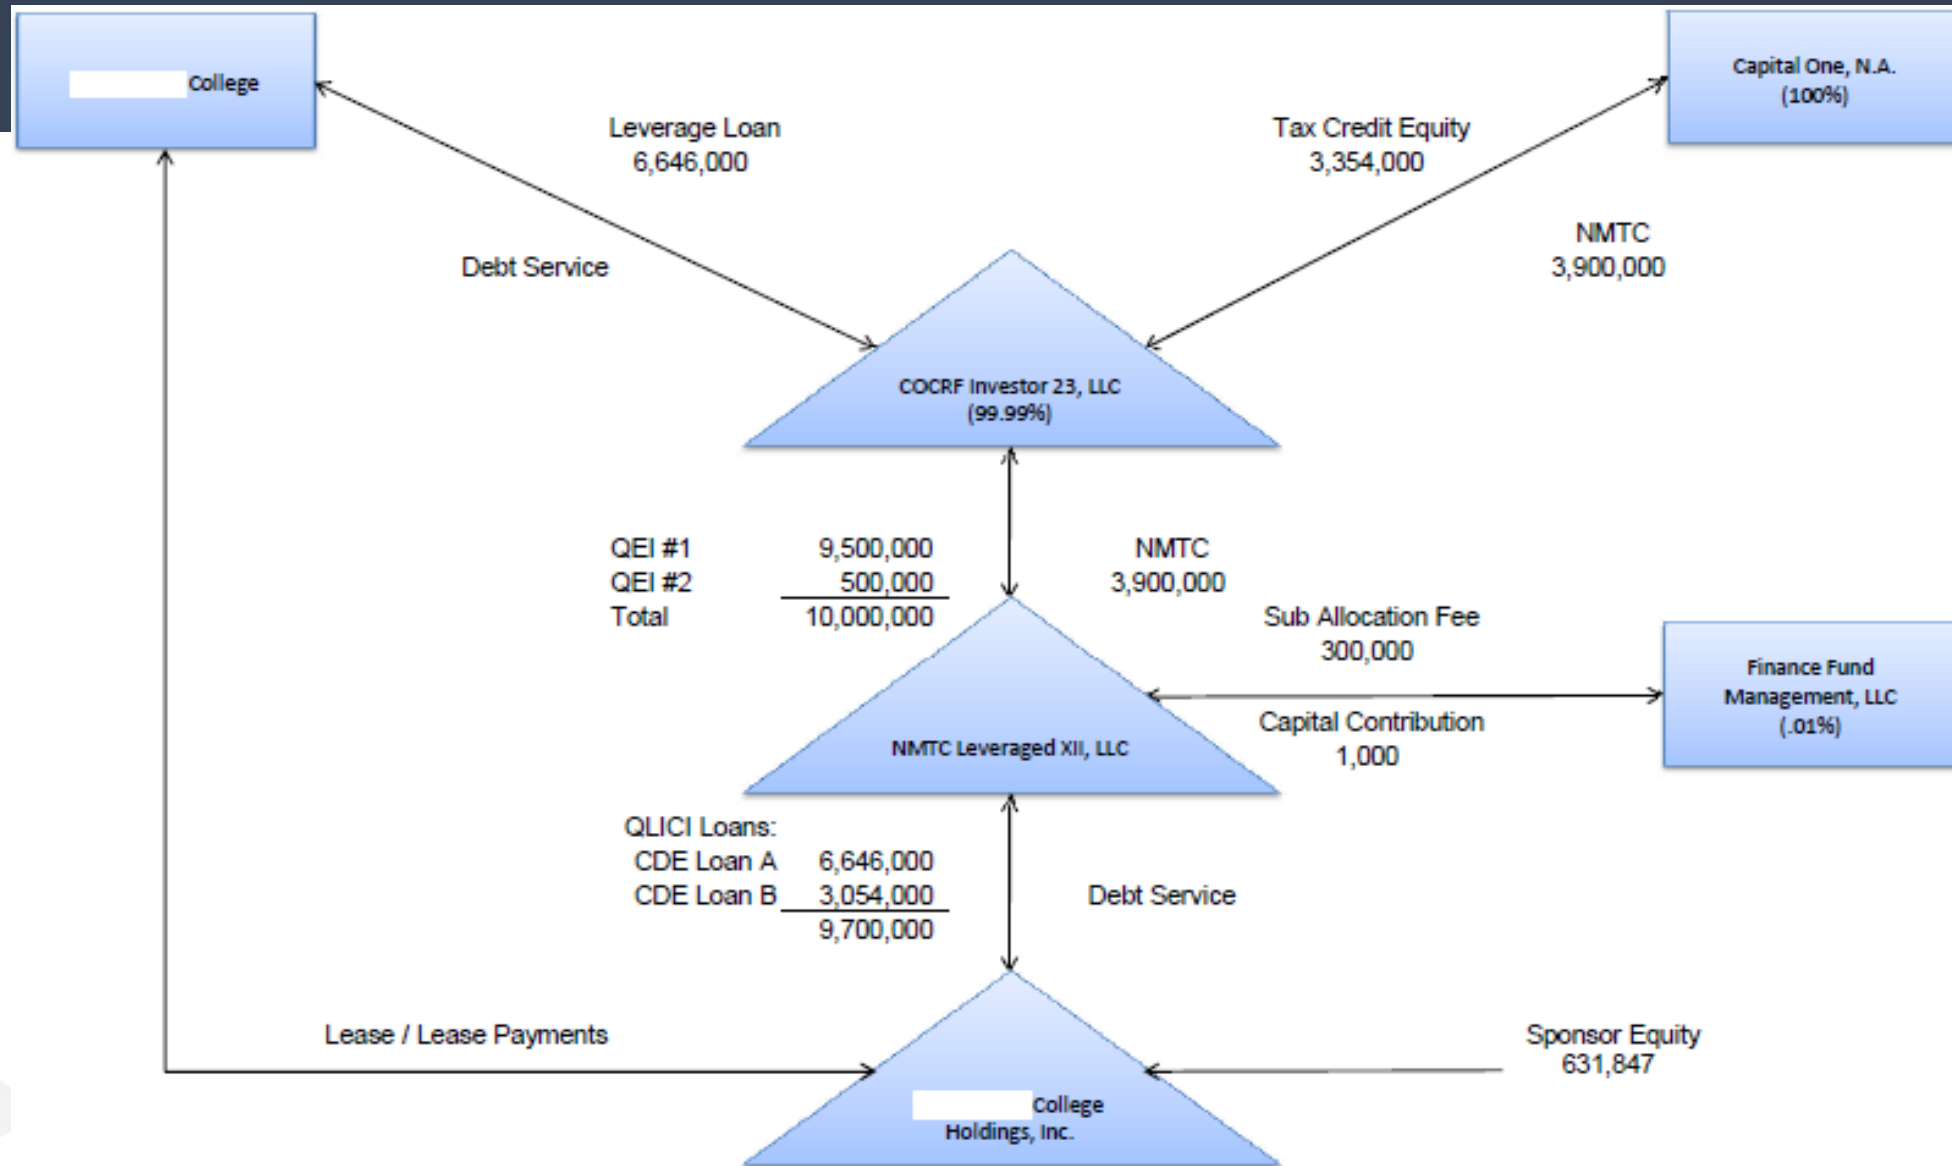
College

Leverage Loan
6,646,000

Tax Credit Equity
3,354,000

Capital One, N.A.
(100%)

Debt Service

NMTC
3,900,000

COCRF Investor 23, LLC
(99.99%)

| QEI #1 | 9,500,000 |
|---|---|
| QEI #2 | 500,000 |
| Total | 10,000,000 |

NMTC
3,900,000

Sub Allocation Fee
300,000

Finance Fund Management, LLC
(.01%)

NMTC Leveraged XII, LLC

Capital Contribution
1,000

QLICI Loans:

| CDE Loan A | 6,646,000 |
|---|---|
| CDE Loan B | 3,054,000 |
| | 9,700,000 |

Debt Service

Lease / Lease Payments

Sponsor Equity
631,847

College
Holdings, Inc.